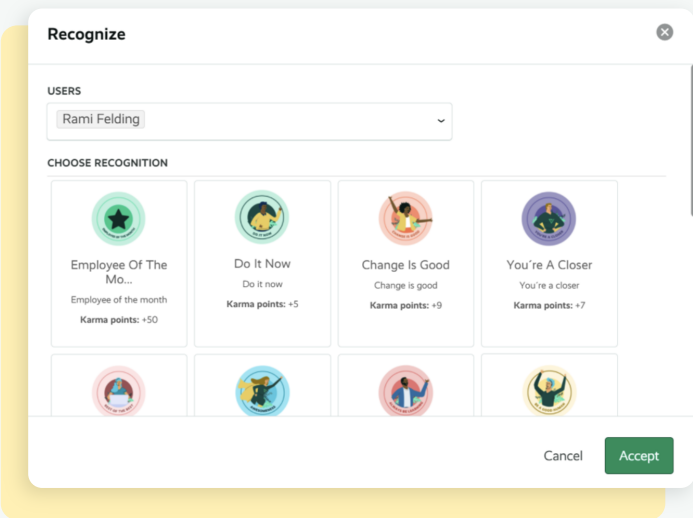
Recognize

USERS

Rami Felding

CHOOSE RECOGNITION

Employee Of The Mo...
Employee of the month
Karma points: +50

Do It Now
Do it now
Karma points: +5

Change Is Good
Change is good
Karma points: +9

You´re A Closer
You´re a closer
Karma points: +7

Cancel

Accept